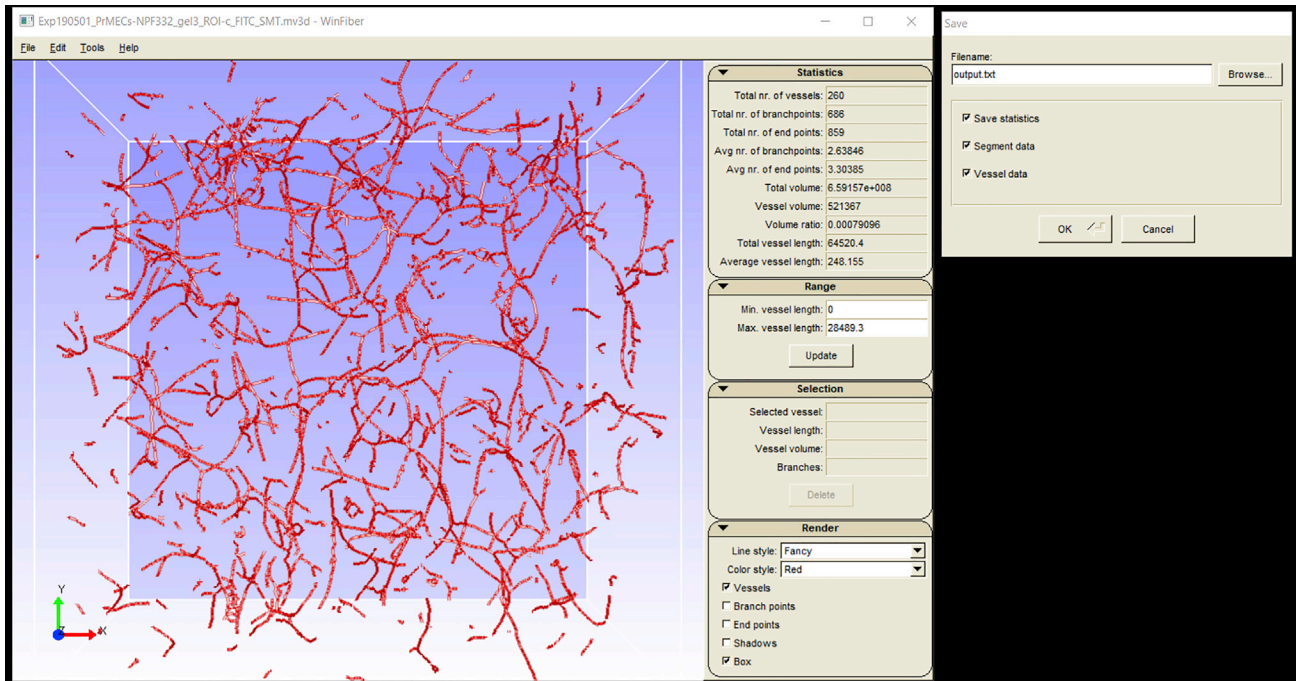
Exp190501_PrMECs-NPF332_gel3_ROI-c_FITC_SMT.mv3d - WinFiber

File Edit Tools Help

Y
X

Statistics

| | |
|---|---|
| Total nr. of vessels: | 260 |
| Total nr. of branchpoints: | 686 |
| Total nr. of end points: | 859 |
| Avg nr. of branchpoints: | 2.63846 |
| Avg nr. of end points: | 3.30385 |
| Total volume: | 6.59157e+008 |
| Vessel volume: | 521367 |
| Volume ratio: | 0.00079096 |
| Total vessel length: | 64520.4 |
| Average vessel length: | 248.155 |

Range

Min. vessel length: 0
Max. vessel length: 28489.3

Update

Selection

Selected vessel:
Vessel length:
Vessel volume:
Branches:

Delete

Render

Line style: Fancy
Color style: Red
☑ Vessels
☐ Branch points
☐ End points
☐ Shadows
☑ Box

Save

Filename:
output.txt
Browse...

☑ Save statistics
☑ Segment data
☑ Vessel data

OK Cancel